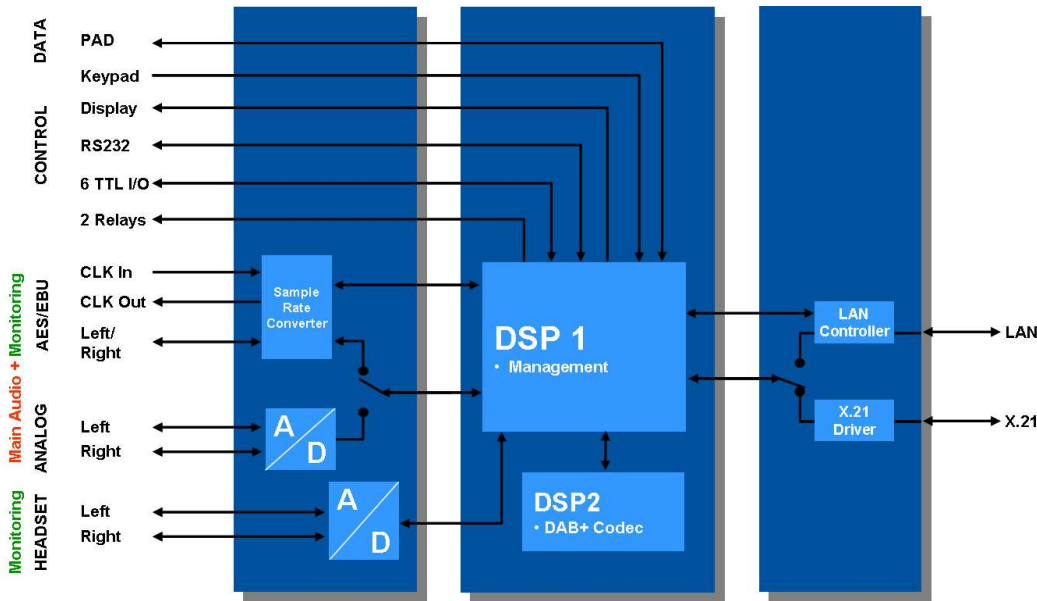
DATA
PAD
CONTROL
Keypad
Display
RS232
6 TTL I/O
2 Relays
Main Audio + Monitoring
AES/EBU
CLK In
CLK Out
Left/ Right
Sample Rate Converter
ANALOG
Left
Right
A
D
Monitoring
HEADSET
Left
Right
A
D
DSP 1
• Management
DSP2
• DAB+ Codec
LAN Controller
LAN
X.21 Driver
X.21